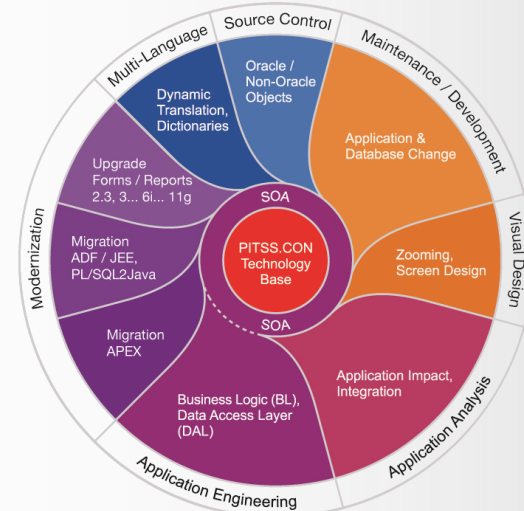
Source Control
Multi-Language
Maintenance / Development
Visual Design
Application Analysis
Application Engineering
Modernization

Oracle / Non-Oracle Objects

Dynamic Translation, Dictionaries

Application & Database Change

Upgrade Forms / Reports 2.3, 3... 6i... 11g

Migration ADF / JEE, PL/SQL2Java

Zooming, Screen Design

Migration APEX

Application Impact, Integration

Business Logic (BL), Data Access Layer (DAL)

SOA
PITSS.CON Technology Base
SOA